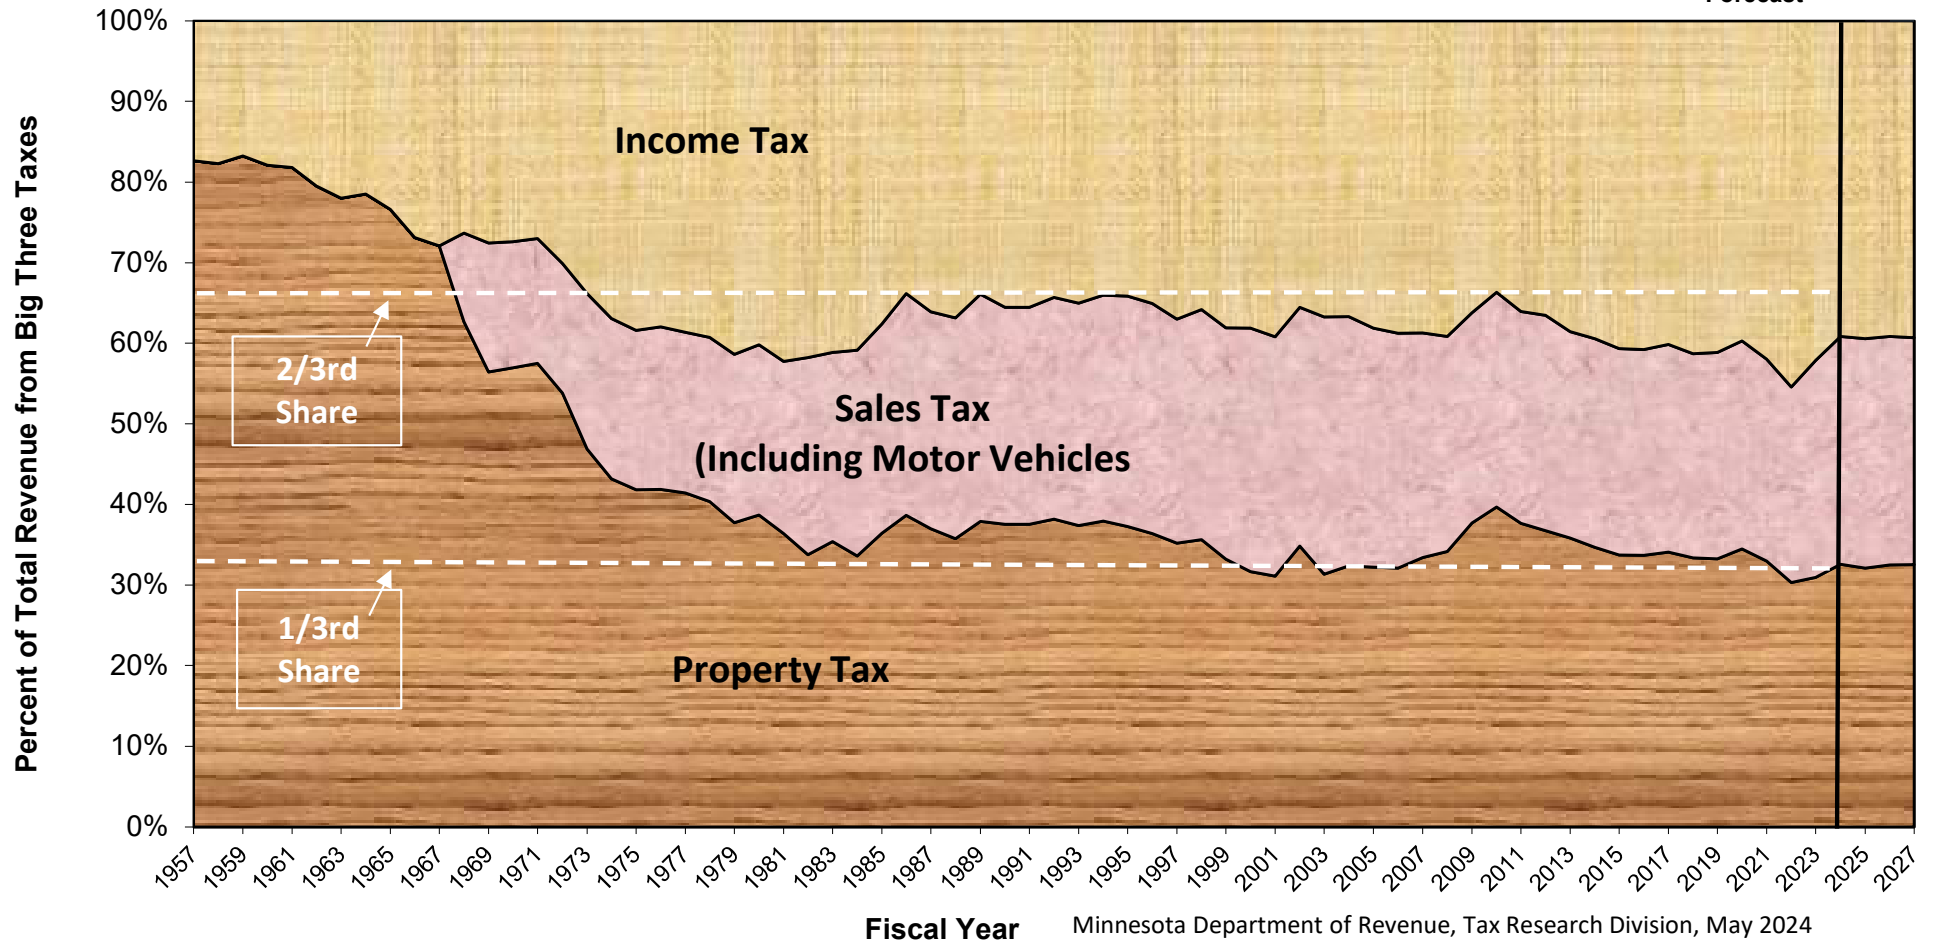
Forecast

100%
90%
80%
70%
60%
50%
40%
30%
20%
10%
0%

Percent of Total Revenue from Big Three Taxes

Income Tax

2/3rd Share

Sales Tax (Including Motor Vehicles

1/3rd Share

Property Tax

1957 1959 1961 1963 1965 1967 1969 1971 1973 1975 1977 1979 1981 1983 1985 1987 1989 1991 1993 1995 1997 1999 2001 2003 2005 2007 2009 2011 2013 2015 2017 2019 2021 2023 2025 2027

Fiscal Year

Minnesota Department of Revenue, Tax Research Division, May 2024